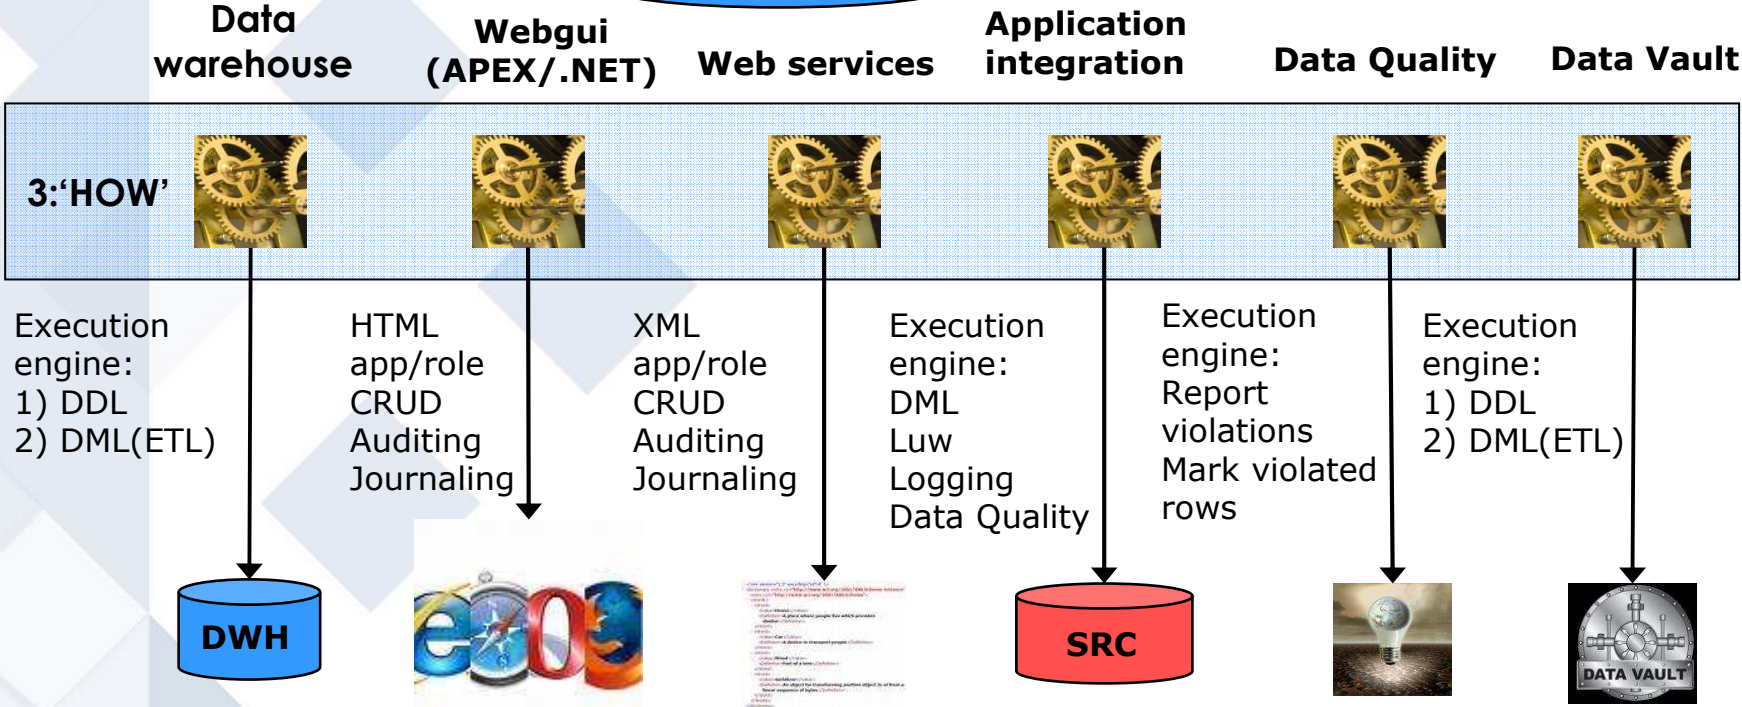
Data warehouse

Webgui (APEX/.NET)

Web services

Application integration

Data Quality

Data Vault

3:'HOW'

Execution engine:
1) DDL
2) DML(ETL)

HTML
app/role
CRUD
Auditing
Journaling

XML
app/role
CRUD
Auditing
Journaling

Execution engine:
DML
Luw
Logging
Data Quality

Execution engine:
Report violations
Mark violated rows

Execution engine:
1) DDL
2) DML(ETL)

DWH

SRC

DATA VAULT